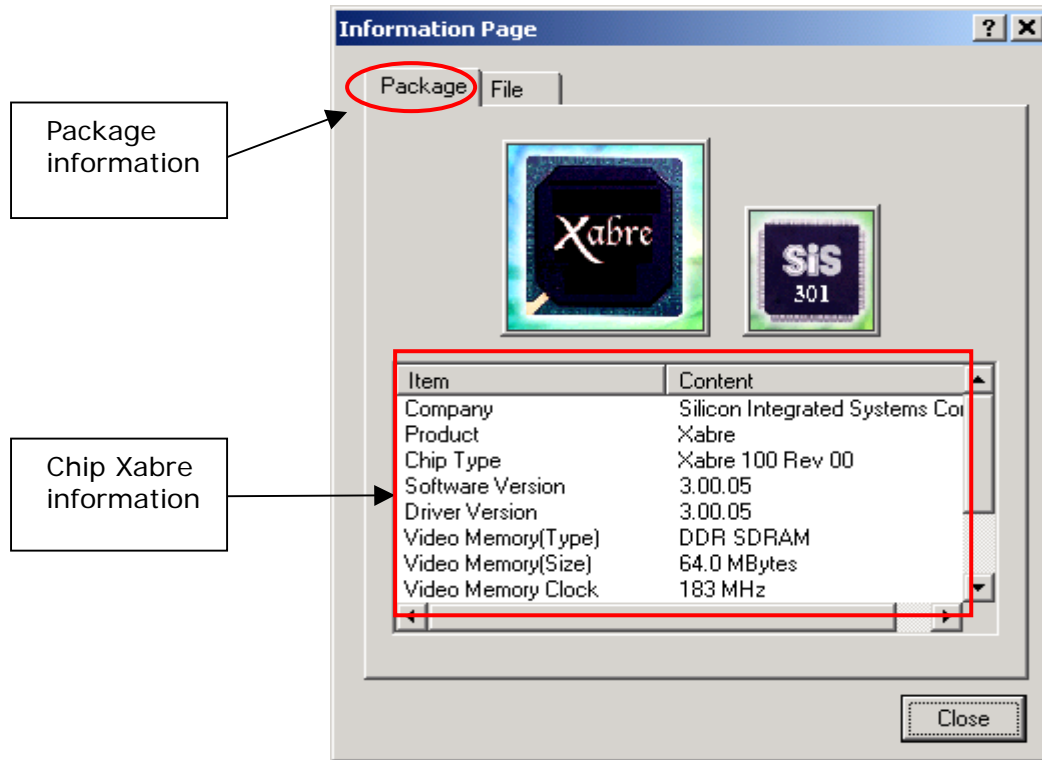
Information Page

?

Package

File

Package information

Xabre

SiS 301

| Item | Content |
|---|---|
| Company | Silicon Integrated Systems Co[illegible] |
| Product | Xabre |
| Chip Type | Xabre 100 Rev 00 |
| Software Version | 3.00.05 |
| Driver Version | 3.00.05 |
| Video Memory(Type) | DDR SDRAM |
| Video Memory(Size) | 64.0 MBytes |
| Video Memory Clock | 183 MHz |

Chip Xabre information

Close